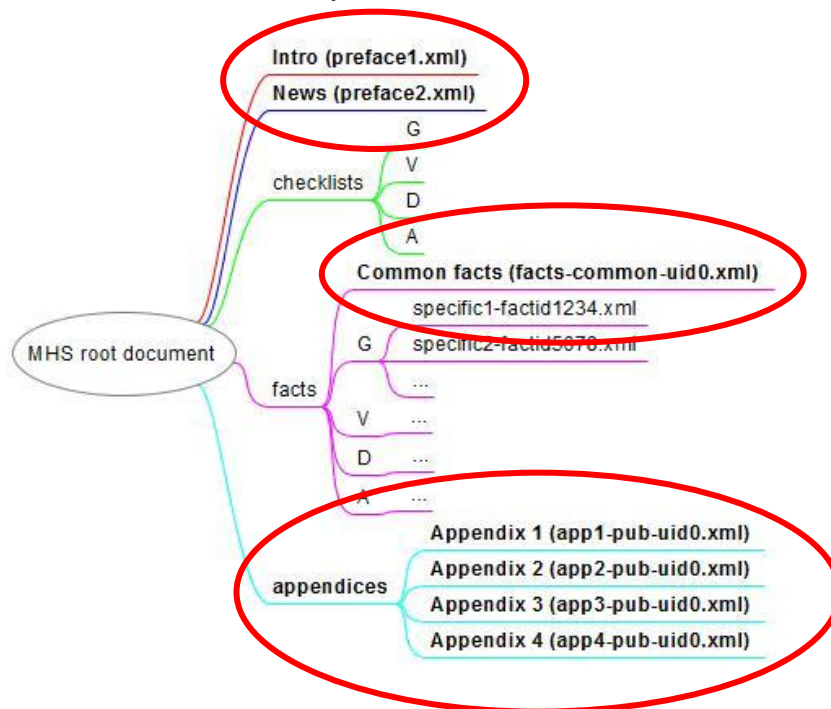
Intro (preface1.xml)
News (preface2.xml)
checklists
G
V
D
A
MHS root document
Common facts (facts-common-uid0.xml)
facts
G
specific1-factid1234.xml
specific2-factid5678.xml
...
V
...
D
...
A
...
appendices
Appendix 1 (app1-pub-uid0.xml)
Appendix 2 (app2-pub-uid0.xml)
Appendix 3 (app3-pub-uid0.xml)
Appendix 4 (app4-pub-uid0.xml)